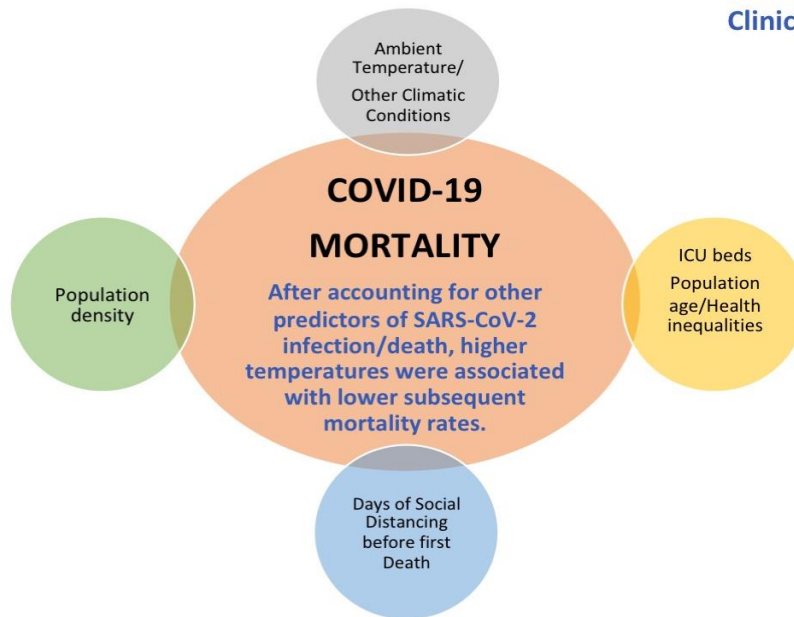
Clinic

Ambient Temperature/ Other Climatic Conditions

COVID-19 MORTALITY

After accounting for other predictors of SARS-CoV-2 infection/death, higher temperatures were associated with lower subsequent mortality rates.

Population density

ICU beds
Population age/Health inequalities

Days of Social Distancing before first Death